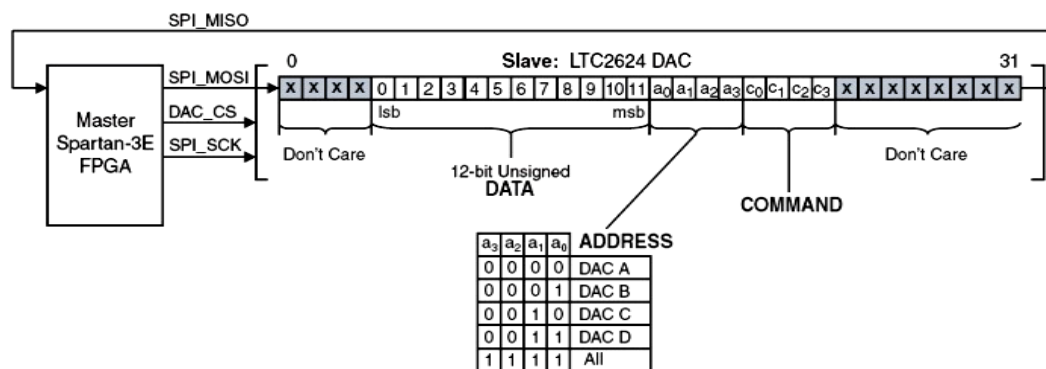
SPI_MISO

Master Spartan-3E FPGA

SPI_MOSI
DAC_CS
SPI_SCK

0 Slave: LTC2624 DAC 31

| x | x | x | x | 0 | 1 | 2 | 3 | 4 | 5 | 6 | 7 | 8 | 9 | 10 | 11 | $a_0$ | $a_1$ | $a_2$ | $a_3$ | $c_0$ | $c_1$ | $c_2$ | $c_3$ | x | x | x | x | x | x | x | x |
|---|---|---|---|---|---|---|---|---|---|---|---|---|---|---|---|---|---|---|---|---|---|---|---|---|---|---|---|---|---|---|---|

lsb msb

Don't Care

12-bit Unsigned
DATA

COMMAND

Don't Care

| $a_3$ | $a_2$ | $a_1$ | $a_0$ | ADDRESS |
|---|---|---|---|---|
| 0 | 0 | 0 | 0 | DAC A |
| 0 | 0 | 0 | 1 | DAC B |
| 0 | 0 | 1 | 0 | DAC C |
| 0 | 0 | 1 | 1 | DAC D |
| 1 | 1 | 1 | 1 | All |